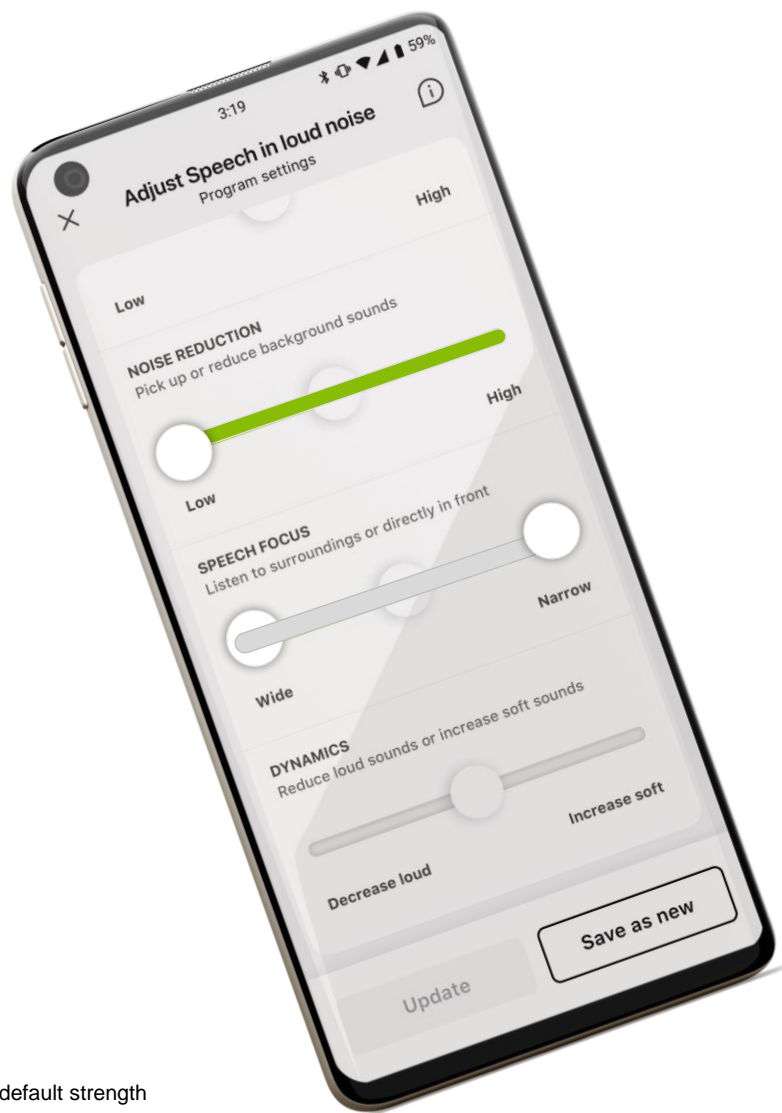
3:19

59%

Adjust Speech in loud noise
Program settings

High

Low

NOISE REDUCTION
Pick up or reduce background sounds

High

Low

SPEECH FOCUS
Listen to surroundings or directly in front

Narrow

Wide

DYNAMICS
Reduce loud sounds or increase soft sounds

Increase soft

Decrease loud

Save as new

Update

default strength